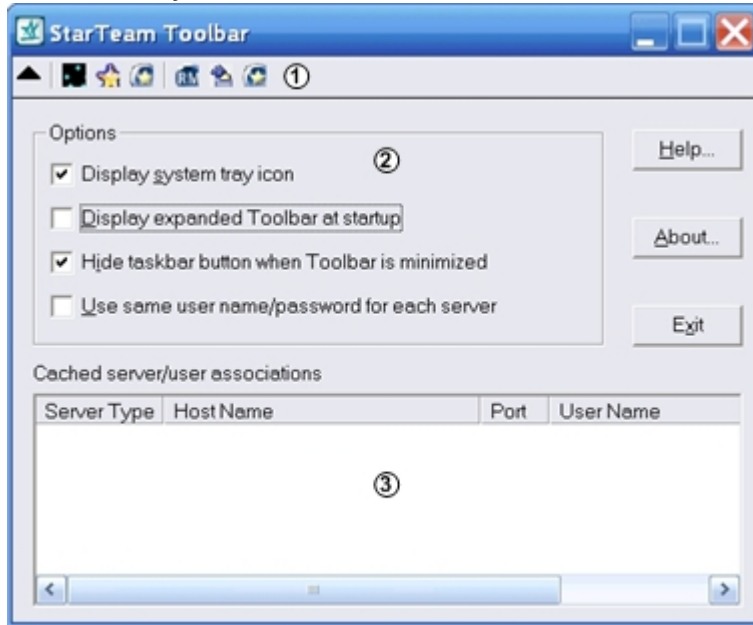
StarTeam Toolbar

①

Options

②

Display system tray icon

Display expanded Toolbar at startup

Hide taskbar button when Toolbar is minimized

Use same user name/password for each server

Help...

About...

Exit

Cached server/user associations

| Server Type | Host Name | Port | User Name |
|---|---|---|---|

③